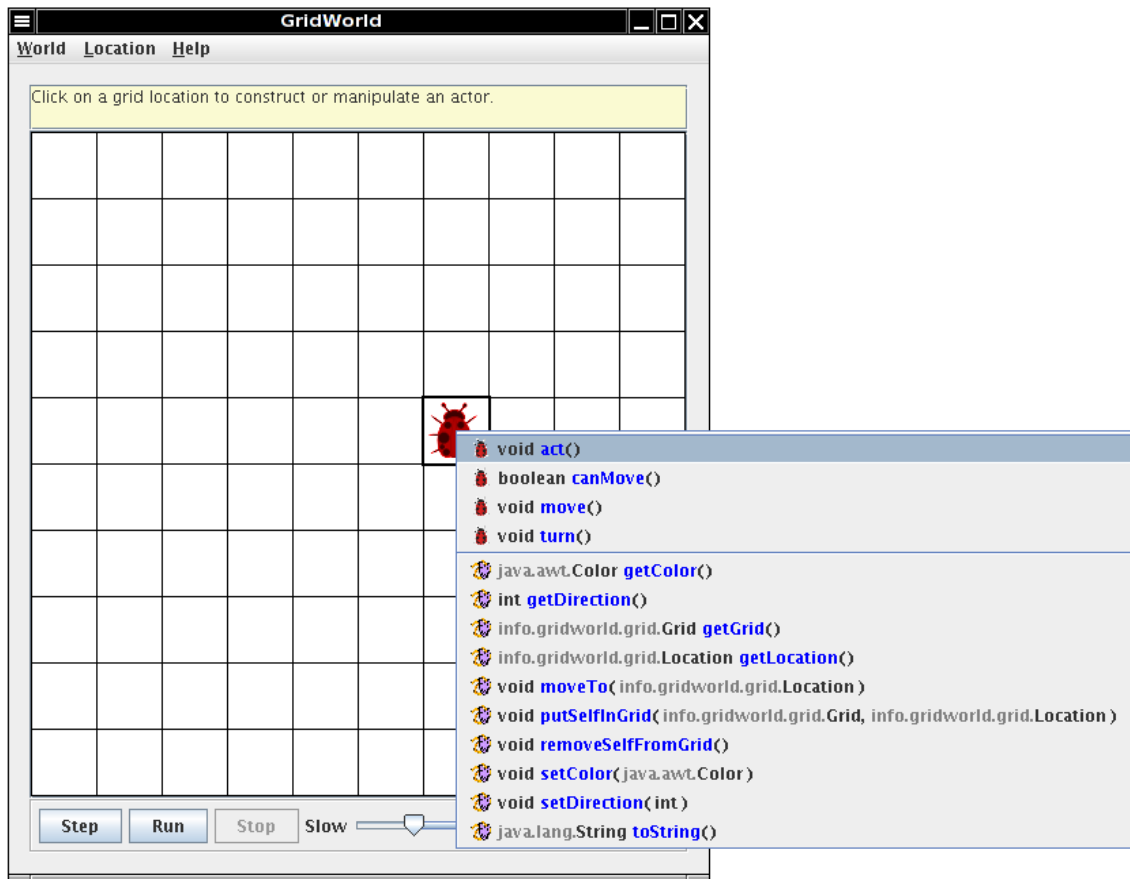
GridWorld

World Location Help

Click on a grid location to construct or manipulate an actor.

void act()
boolean canMove()
void move()
void turn()
java.awt.Color getColor()
int getDirection()
info.gridworld.grid.Grid getGrid()
info.gridworld.grid.Location getLocation()
void moveTo( info.gridworld.grid.Location )
void putSelfInGrid( info.gridworld.grid.Grid, info.gridworld.grid.Location )
void removeSelfFromGrid()
void setColor( java.awt.Color )
void setDirection( int )
java.lang.String toString()

Step Run Stop Slow